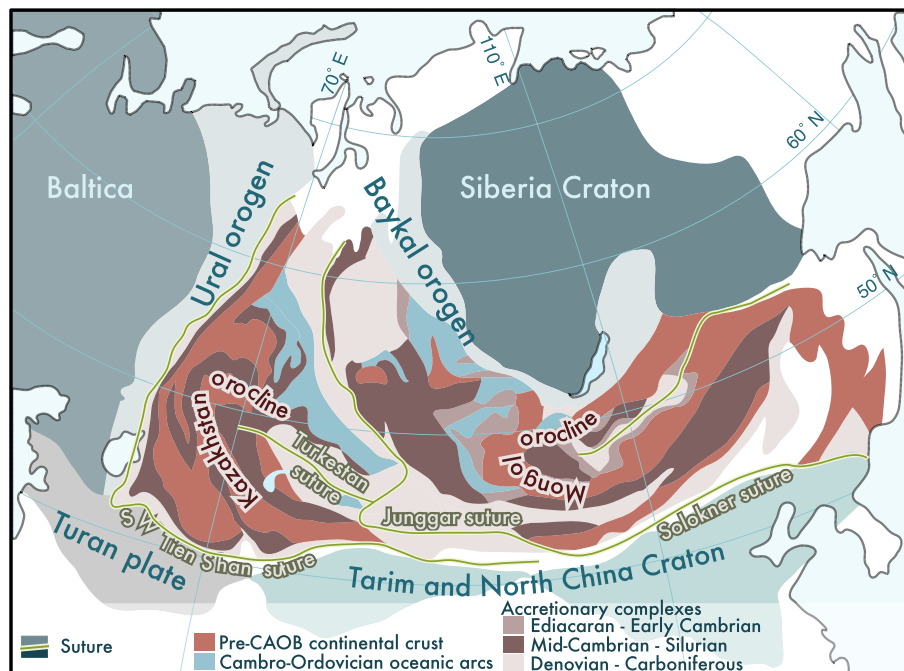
70° E
110° E
60° N
50° N
Baltica
Siberia Craton
Ural orogen
Baykal orogen
orocline
Kazakhstan
Turkestan suture
orocline
Mongol
Junggar suture
Solokner suture
S W Tien Shan suture
Turan plate
Tarim and North China Craton
Suture
Pre-CAOB continental crust
Cambro-Ordovician oceanic arcs
Accretionary complexes
Ediacaran - Early Cambrian
Mid-Cambrian - Silurian
Denovian - Carboniferous